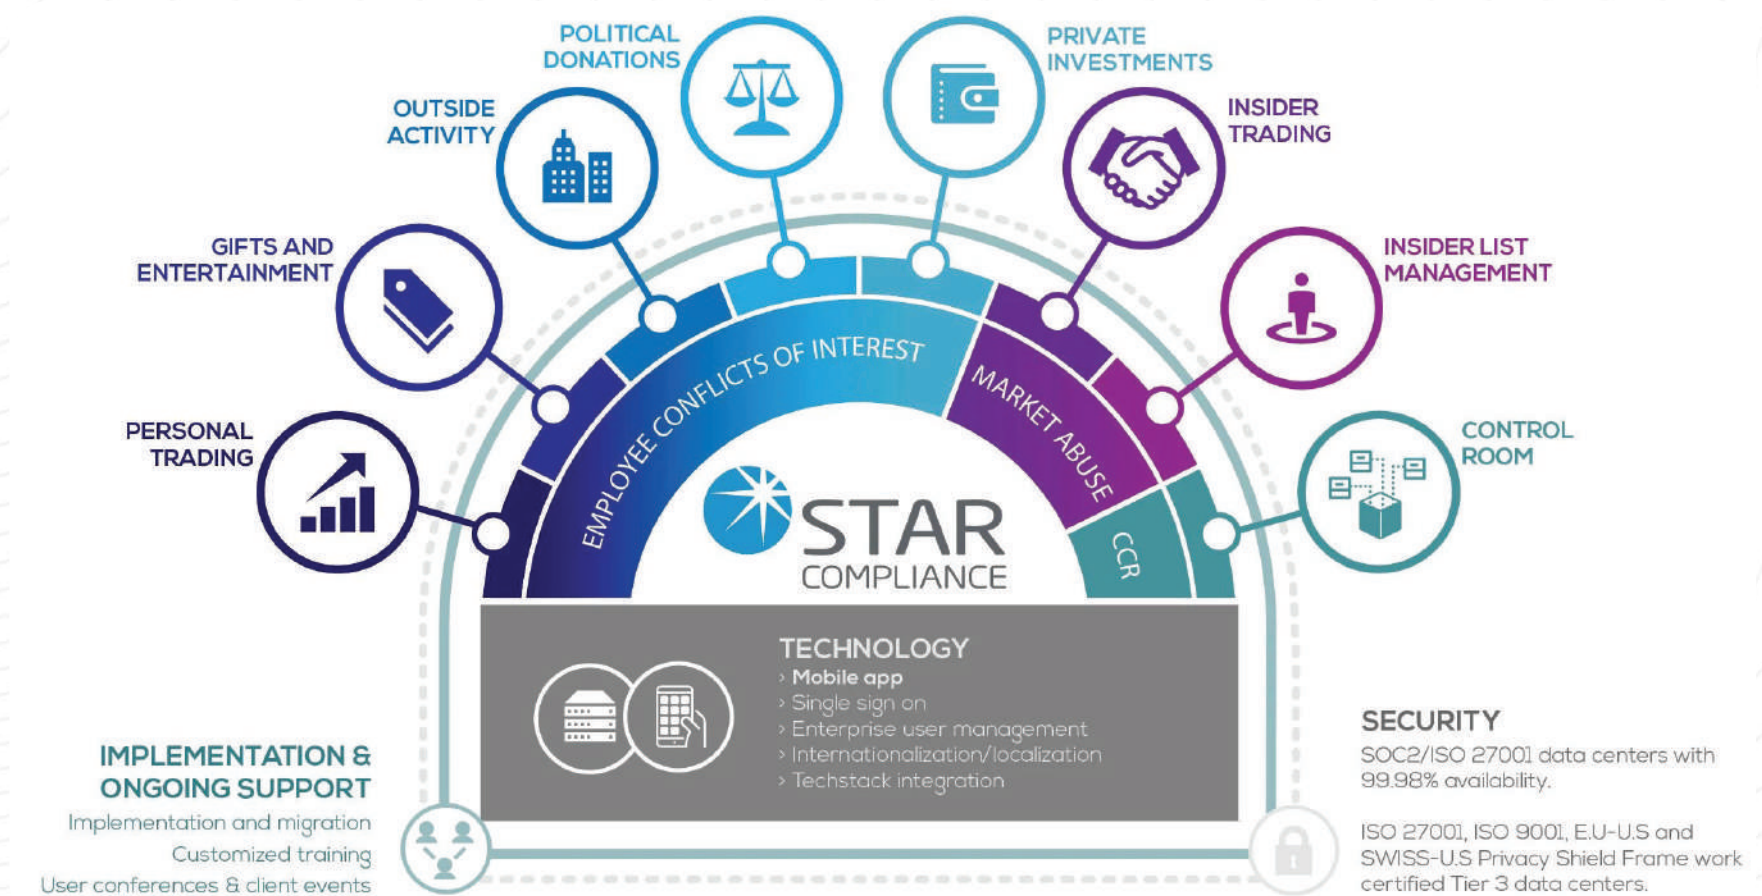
POLITICAL DONATIONS

PRIVATE INVESTMENTS

OUTSIDE ACTIVITY

INSIDER TRADING

GIFTS AND ENTERTAINMENT

INSIDER LIST MANAGEMENT

PERSONAL TRADING

CONTROL ROOM

EMPLOYEE CONFLICTS OF INTEREST

MARKET ABUSE

CCR

STAR COMPLIANCE

TECHNOLOGY
› Mobile app
› Single sign on
› Enterprise user management
› Internationalization/localization
› Techstack integration

IMPLEMENTATION & ONGOING SUPPORT
Implementation and migration
Customized training
User conferences & client events

SECURITY
SOC2/ISO 27001 data centers with 99.98% availability.

ISO 27001, ISO 9001, E.U-U.S and SWISS-U.S Privacy Shield Frame work certified Tier 3 data centers.